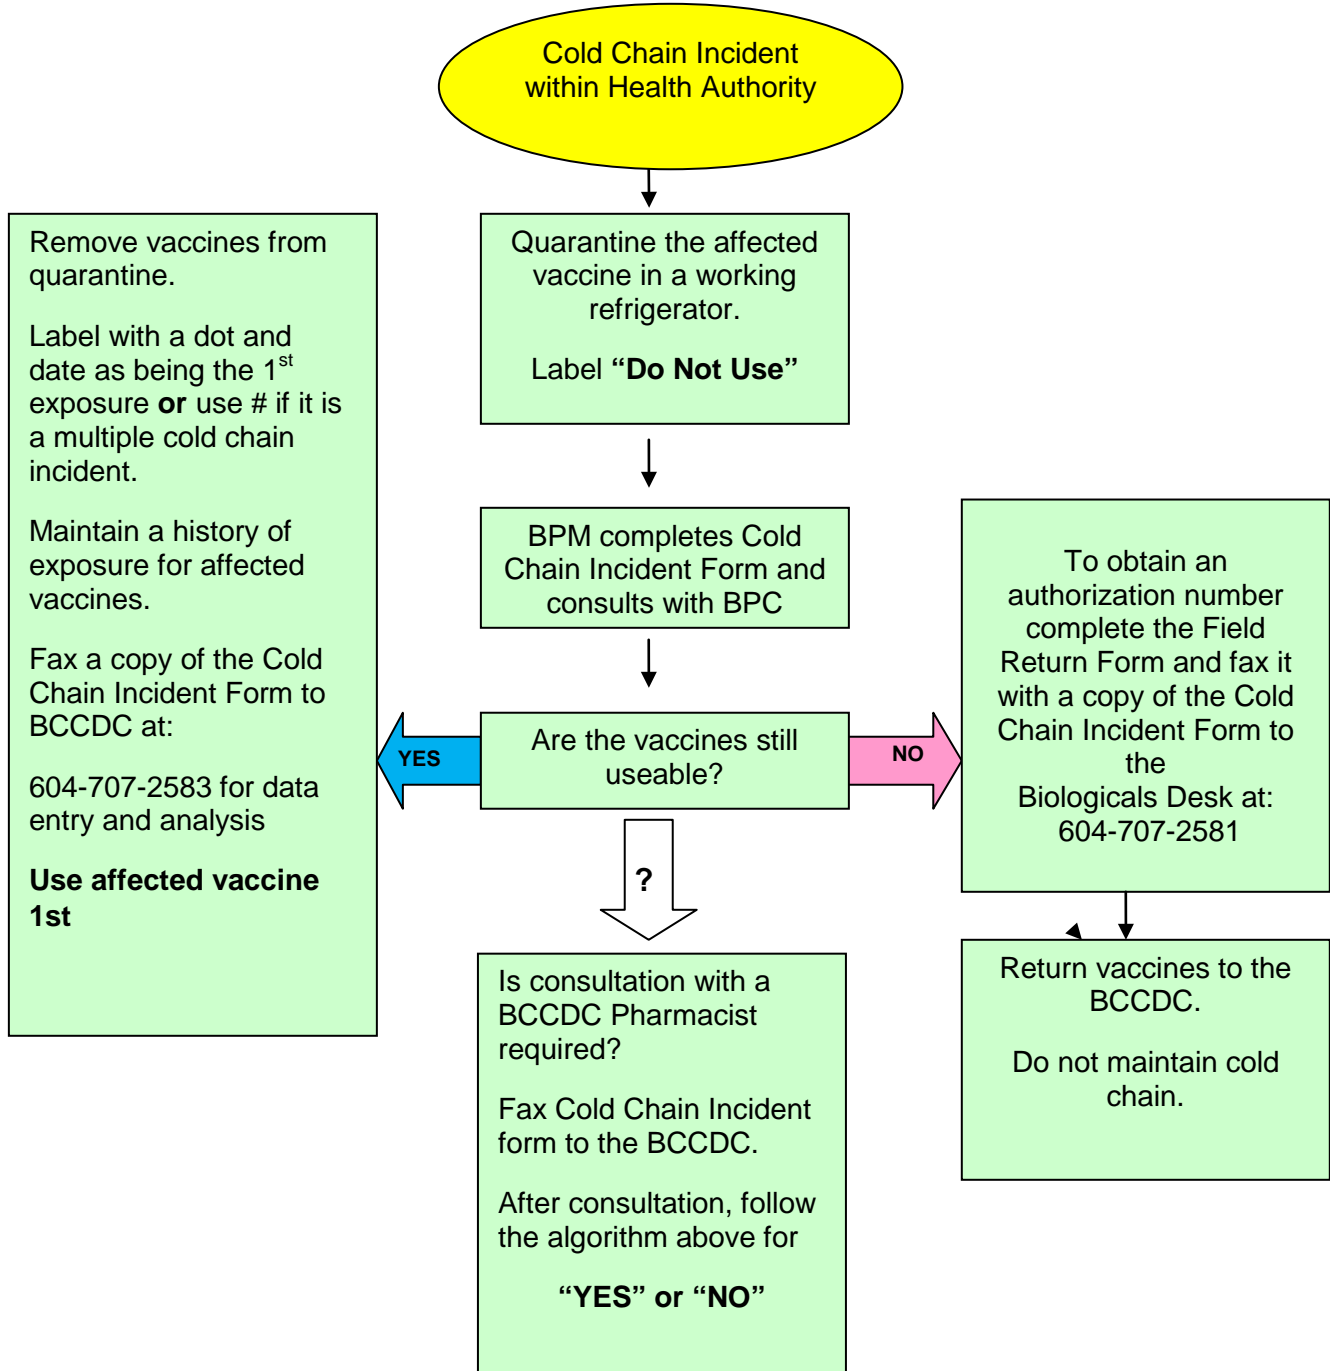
Cold Chain Incident within Health Authority

Quarantine the affected vaccine in a working refrigerator.

Label **“Do Not Use”**

BPM completes Cold Chain Incident Form and consults with BPC

Are the vaccines still useable?

YES

NO

Remove vaccines from quarantine.

Label with a dot and date as being the $1^{st}$ exposure **or** use # if it is a multiple cold chain incident.

Maintain a history of exposure for affected vaccines.

Fax a copy of the Cold Chain Incident Form to BCCDC at:

604-707-2583 for data entry and analysis

**Use affected vaccine 1st**

To obtain an authorization number complete the Field Return Form and fax it with a copy of the Cold Chain Incident Form to the Biologicals Desk at: 604-707-2581

?

Is consultation with a BCCDC Pharmacist required?

Fax Cold Chain Incident form to the BCCDC.

After consultation, follow the algorithm above for

**“YES” or “NO”**

Return vaccines to the BCCDC.

Do not maintain cold chain.